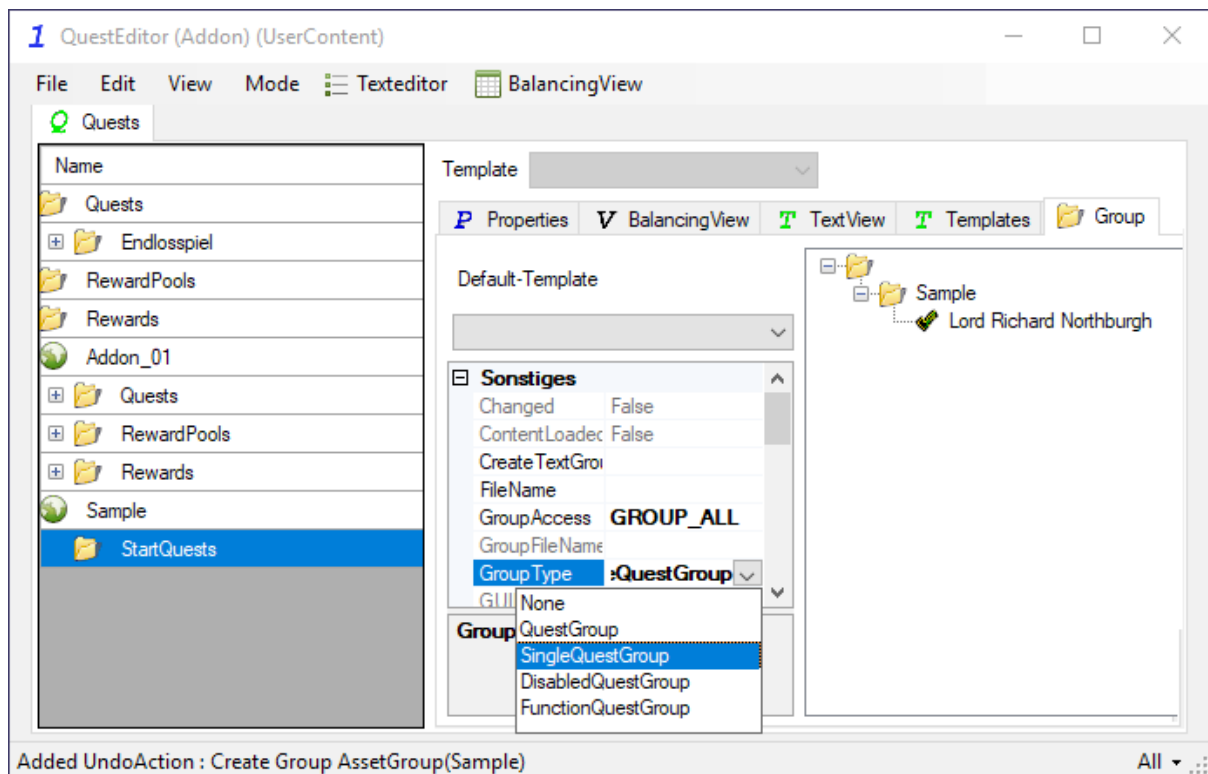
1 QuestEditor (Addon) (UserContent)

File Edit View Mode Texteditor BalancingView

Quests

Name
Quests
Endlosspiel
RewardPools
Rewards
Addon_01
Quests
RewardPools
Rewards
Sample
StartQuests

Template

P Properties V BalancingView T TextView T Templates Group

Default-Template

Sonstiges
Changed False
ContentLoadec False
CreateTextGrou
FileName
GroupAccess GROUP_ALL
GroupFileName
GroupType :QuestGroup
GUI

Group

None
QuestGroup
SingleQuestGroup
DisabledQuestGroup
FunctionQuestGroup

Sample
Lord Richard Northburgh

Added UndoAction : Create Group AssetGroup(Sample)

All